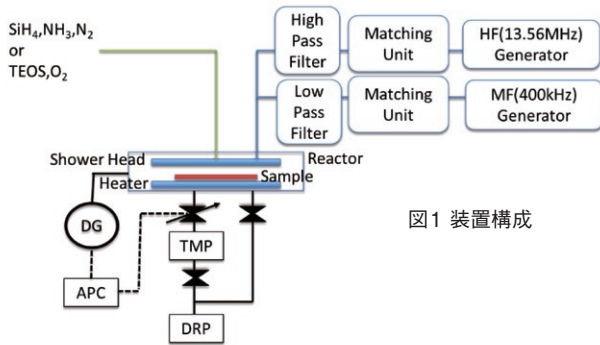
$SiH_4$,$NH_3$,$N_2$
or
TEOS,$O_2$

High Pass Filter

Matching Unit

HF(13.56MHz) Generator

Low Pass Filter

Matching Unit

MF(400kHz) Generator

Shower Head

Reactor

Sample

Heater

DG

TMP

APC

DRP

図1 装置構成